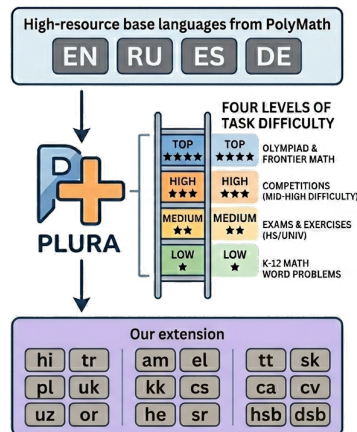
High-resource base languages from PolyMath

EN RU ES DE

PLURA

FOUR LEVELS OF TASK DIFFICULTY

| | | |
|---|---|---|
| TOP ★★★★ | TOP ★★★★ | OLYMPIAD & FRONTIER MATH |
| HIGH ★★★ | HIGH ★★★ | COMPETITIONS (MID-HIGH DIFFICULTY) |
| MEDIUM ★★ | MEDIUM ★★ | EXAMS & EXERCISES (HS/UNIV) |
| LOW ★ | LOW ★ | K-12 MATH WORD PROBLEMS |

Our extension

hi tr
pl uk
uz or

am el
kk cs
he sr

tt sk
ca cv
hsb dsb